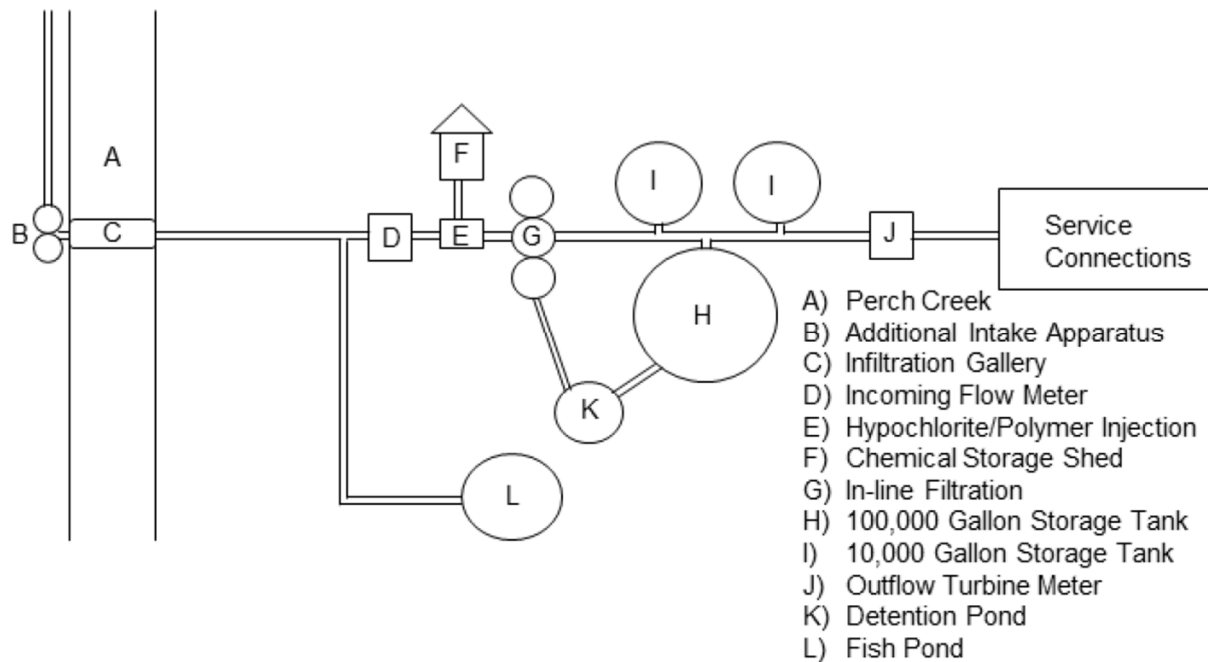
A

F

B C D E G I I J Service Connections

H

K

L

A) Perch Creek
B) Additional Intake Apparatus
C) Infiltration Gallery
D) Incoming Flow Meter
E) Hypochlorite/Polymer Injection
F) Chemical Storage Shed
G) In-line Filtration
H) 100,000 Gallon Storage Tank
I) 10,000 Gallon Storage Tank
J) Outflow Turbine Meter
K) Detention Pond
L) Fish Pond